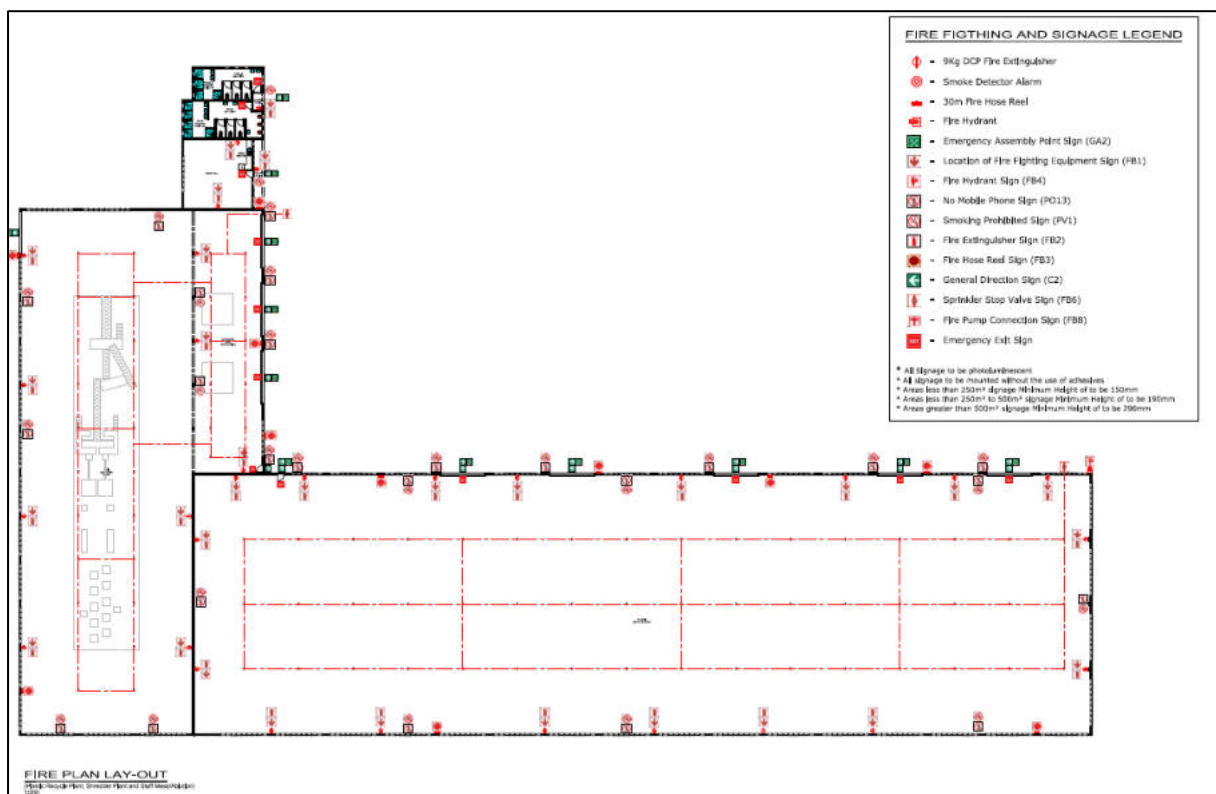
FIRE FIGTHING AND SIGNAGE LEGEND

- 9Kg DCP Fire Extinguisher
- Smoke Detector Alarm
- 30m Fire Hose Reel
- Fire Hydrant
- Emergency Assembly Point Sign (GA2)
- Location of Fire Fighting Equipment Sign (FB1)
- Fire Hydrant Sign (FB4)
- No Mobile Phone Sign (PO13)
- Smoking Prohibited Sign (PV1)
- Fire Extinguisher Sign (FB2)
- Fire Hose Reel Sign (FB3)
- General Direction Sign (C2)
- Sprinkler Stop Valve Sign (FB6)
- Fire Pump Connection Sign (FB8)
- Emergency Exit Sign

* All Signage to be photoluminescent
* All signage to be mounted without the use of adhesives
* Areas less than 250m² signage Minimum Height of to be 150mm
* Areas less than 250m² to 500m² signage Minimum Height of to be 190mm
* Areas greater than 500m² signage Minimum Height of to be 290mm

FIRE PLAN LAY-OUT
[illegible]
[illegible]